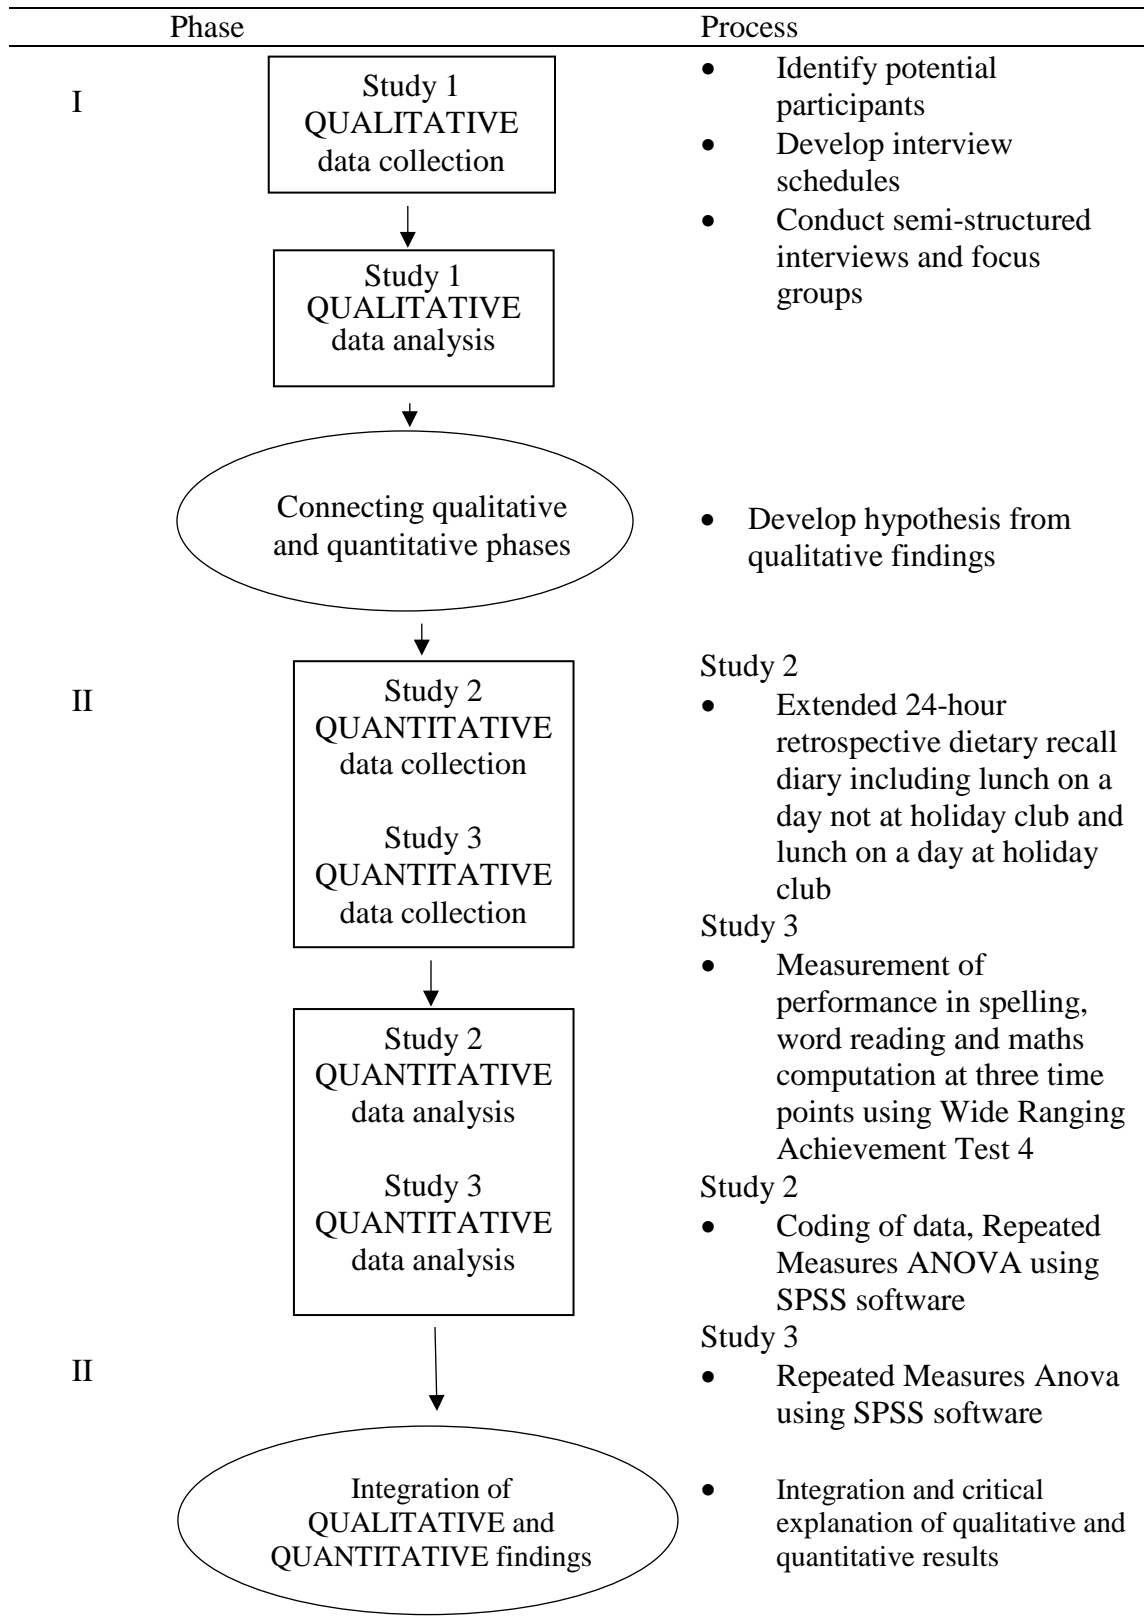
Phase

Process

I

Study 1 QUALITATIVE data collection

- Identify potential participants
- Develop interview schedules
- Conduct semi-structured interviews and focus groups

Study 1 QUALITATIVE data analysis

Connecting qualitative and quantitative phases

- Develop hypothesis from qualitative findings

II

Study 2 QUANTITATIVE data collection

Study 3 QUANTITATIVE data collection

Study 2

- Extended 24-hour retrospective dietary recall diary including lunch on a day not at holiday club and lunch on a day at holiday club

Study 3

- Measurement of performance in spelling, word reading and maths computation at three time points using Wide Ranging Achievement Test 4

Study 2 QUANTITATIVE data analysis

Study 3 QUANTITATIVE data analysis

Study 2

- Coding of data, Repeated Measures ANOVA using SPSS software

Study 3

- Repeated Measures Anova using SPSS software

II

Integration of QUALITATIVE and QUANTITATIVE findings

- Integration and critical explanation of qualitative and quantitative results